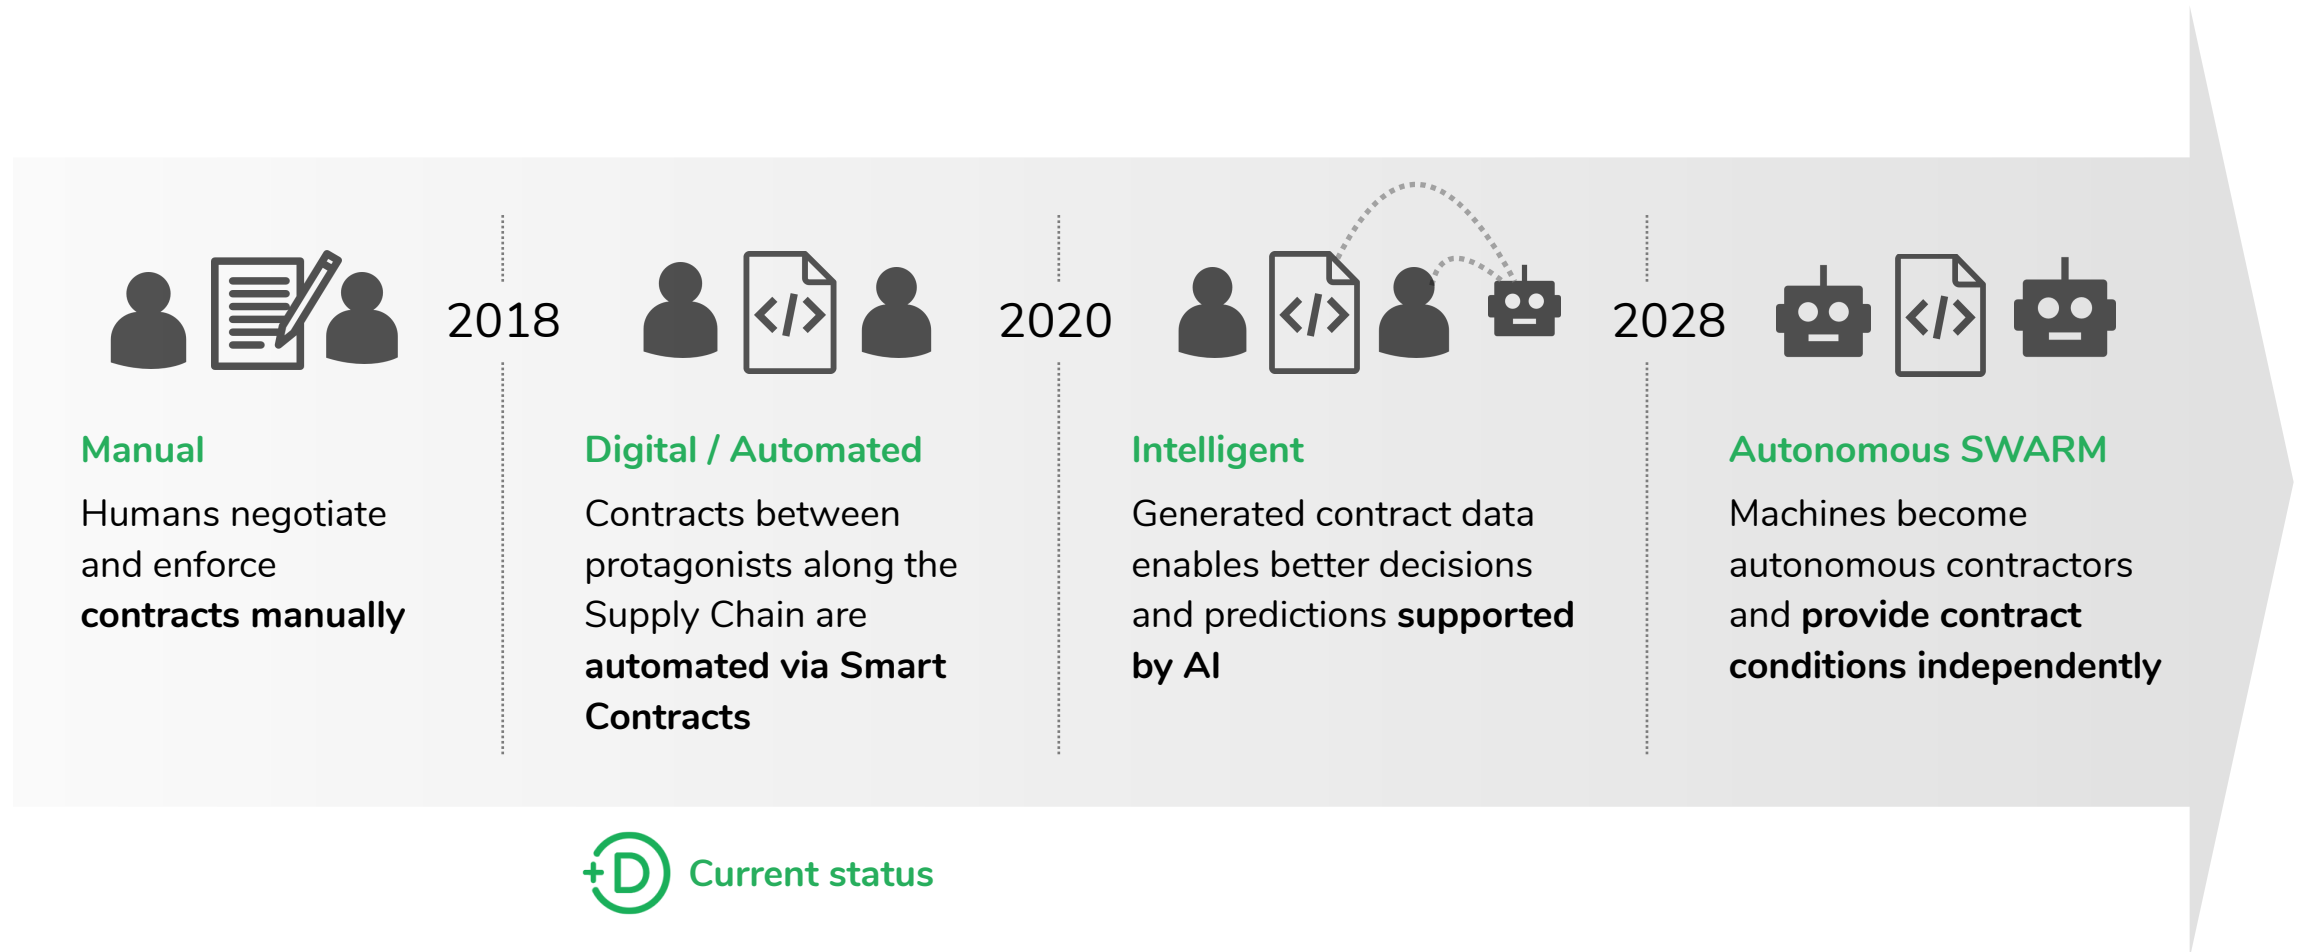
2018

2020

2028

Manual

Humans negotiate and enforce **contracts manually**

Digital / Automated

Contracts between protagonists along the Supply Chain are **automated via Smart Contracts**

Intelligent

Generated contract data enables better decisions and predictions **supported by AI**

Autonomous SWARM

Machines become autonomous contractors and **provide contract conditions independently**

Current status